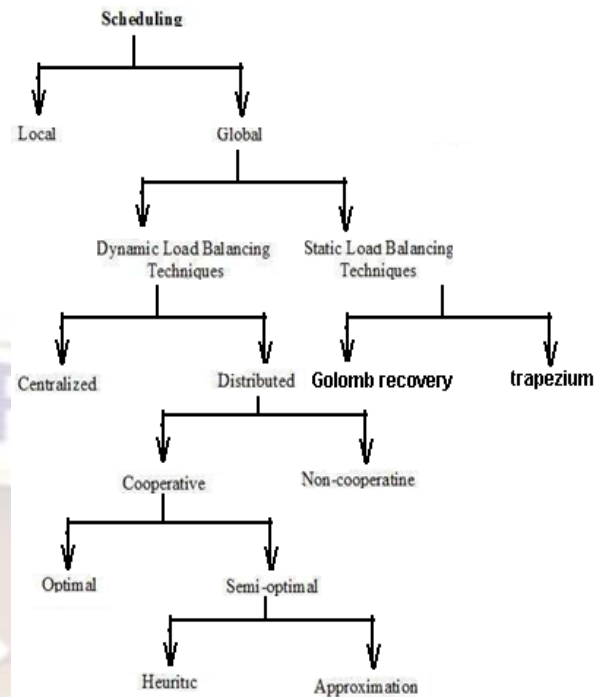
Scheduling

Local

Global

Dynamic Load Balancing Techniques

Static Load Balancing Techniques

Centralized

Distributed

Golomb recovery

trapezium

Cooperative

Non-cooperatine

Optimal

Semi-optimal

Heuritic

Approximation